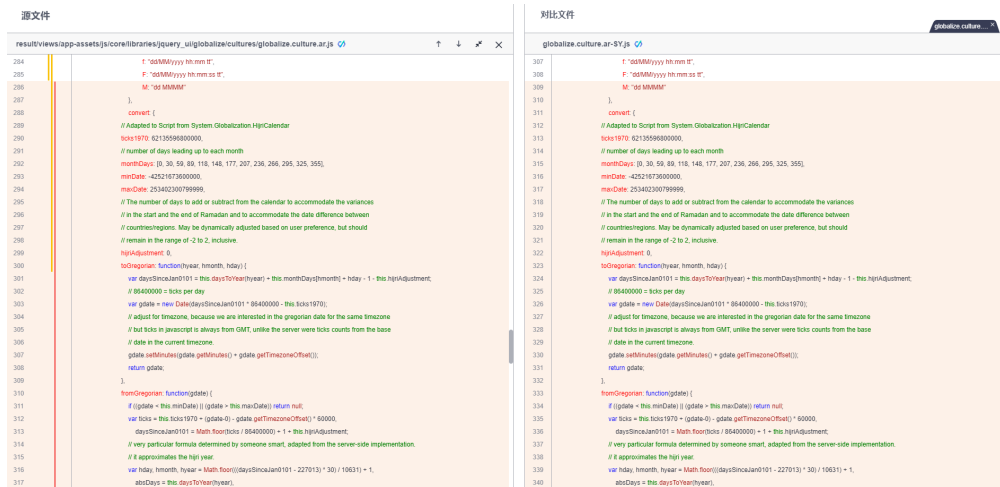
源文件

result/views/app-assets/js/core/libraries/jquery_ui/globalize/cultures/globalize.culture.ar.js

| | |
|---|---|
| 284 | f: "dd/MM/yyyy hh:mm tt", |
| 285 | F: "dd/MM/yyyy hh:mm:ss tt", |
| 286 | M: "dd MMMM" |
| 287 | }, |
| 288 | convert: { |
| 289 | // Adapted to Script from System.Globalization.HijriCalendar |
| 290 | ticks1970: 62135596800000, |
| 291 | // number of days leading up to each month |
| 292 | monthDays: [0, 30, 59, 89, 118, 148, 177, 207, 236, 266, 295, 325, 355], |
| 293 | minDate: -42521673600000, |
| 294 | maxDate: 253402300799999, |
| 295 | // The number of days to add or subtract from the calendar to accommodate the variances |
| 296 | // in the start and the end of Ramadan and to accommodate the date difference between |
| 297 | // countries/regions. May be dynamically adjusted based on user preference, but should |
| 298 | // remain in the range of -2 to 2, inclusive. |
| 299 | hijriAdjustment: 0, |
| 300 | toGregorian: function(hyear, hmonth, hday) { |
| 301 | var daysSinceJan0101 = this.daysToYear(hyear) + this.monthDays[hmonth] + hday - 1 - this.hijriAdjustment; |
| 302 | // 86400000 = ticks per day |
| 303 | var gdate = new Date(daysSinceJan0101 * 86400000 - this.ticks1970); |
| 304 | // adjust for timezone, because we are interested in the gregorian date for the same timezone |
| 305 | // but ticks in javascript is always from GMT, unlike the server were ticks counts from the base |
| 306 | // date in the current timezone. |
| 307 | gdate.setMinutes(gdate.getMinutes() + gdate.getTimezoneOffset()); |
| 308 | return gdate; |
| 309 | }, |
| 310 | fromGregorian: function(gdate) { |
| 311 | if ((gdate < this.minDate) \|\| (gdate > this.maxDate)) return null; |
| 312 | var ticks = this.ticks1970 + (gdate-0) - gdate.getTimezoneOffset() * 60000, |
| 313 | daysSinceJan0101 = Math.floor(ticks / 86400000) + 1 + this.hijriAdjustment; |
| 314 | // very particular formula determined by someone smart, adapted from the server-side implementation. |
| 315 | // it approximates the hijri year. |
| 316 | var hday, hmonth, hyear = Math.floor(((daysSinceJan0101 - 227013) * 30) / 10631) + 1, |
| 317 | absDays = this.daysToYear(hyear), |

对比文件

globalize.culture.ar-SY.js

globalize.culture....

| | |
|---|---|
| 307 | f: "dd/MM/yyyy hh:mm tt", |
| 308 | F: "dd/MM/yyyy hh:mm:ss tt", |
| 309 | M: "dd MMMM" |
| 310 | }, |
| 311 | convert: { |
| 312 | // Adapted to Script from System.Globalization.HijriCalendar |
| 313 | ticks1970: 62135596800000, |
| 314 | // number of days leading up to each month |
| 315 | monthDays: [0, 30, 59, 89, 118, 148, 177, 207, 236, 266, 295, 325, 355], |
| 316 | minDate: -42521673600000, |
| 317 | maxDate: 253402300799999, |
| 318 | // The number of days to add or subtract from the calendar to accommodate the variances |
| 319 | // in the start and the end of Ramadan and to accommodate the date difference between |
| 320 | // countries/regions. May be dynamically adjusted based on user preference, but should |
| 321 | // remain in the range of -2 to 2, inclusive. |
| 322 | hijriAdjustment: 0, |
| 323 | toGregorian: function(hyear, hmonth, hday) { |
| 324 | var daysSinceJan0101 = this.daysToYear(hyear) + this.monthDays[hmonth] + hday - 1 - this.hijriAdjustment; |
| 325 | // 86400000 = ticks per day |
| 326 | var gdate = new Date(daysSinceJan0101 * 86400000 - this.ticks1970); |
| 327 | // adjust for timezone, because we are interested in the gregorian date for the same timezone |
| 328 | // but ticks in javascript is always from GMT, unlike the server were ticks counts from the base |
| 329 | // date in the current timezone. |
| 330 | gdate.setMinutes(gdate.getMinutes() + gdate.getTimezoneOffset()); |
| 331 | return gdate; |
| 332 | }, |
| 333 | fromGregorian: function(gdate) { |
| 334 | if ((gdate < this.minDate) \|\| (gdate > this.maxDate)) return null; |
| 335 | var ticks = this.ticks1970 + (gdate-0) - gdate.getTimezoneOffset() * 60000, |
| 336 | daysSinceJan0101 = Math.floor(ticks / 86400000) + 1 + this.hijriAdjustment; |
| 337 | // very particular formula determined by someone smart, adapted from the server-side implementation. |
| 338 | // it approximates the hijri year. |
| 339 | var hday, hmonth, hyear = Math.floor(((daysSinceJan0101 - 227013) * 30) / 10631) + 1, |
| 340 | absDays = this.daysToYear(hyear), |